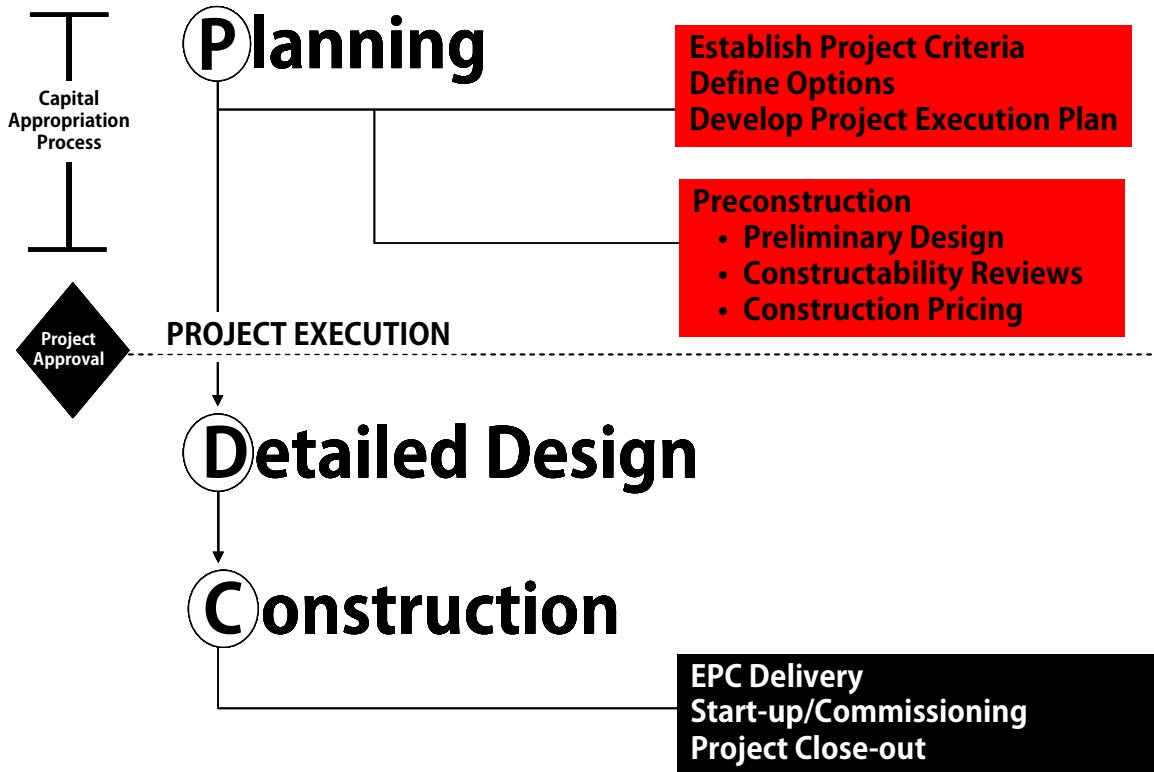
Capital Appropriation Process

Planning

Establish Project Criteria
Define Options
Develop Project Execution Plan

Preconstruction
• Preliminary Design
• Constructability Reviews
• Construction Pricing

Project Approval

PROJECT EXECUTION

Detailed Design

Construction

EPC Delivery
Start-up/Commissioning
Project Close-out